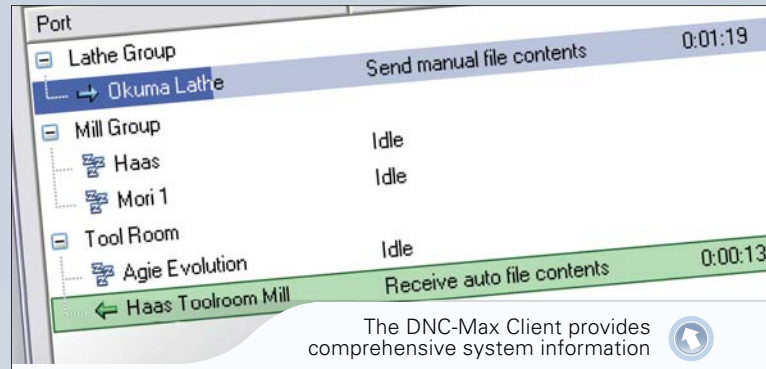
Port

Lathe Group

Okuma Lathe | Send manual file contents | 0:01:19

Mill Group

Haas | Idle

Mori 1 | Idle

Tool Room

Agie Evolution | Idle

Haas Toolroom Mill | Receive auto file contents | 0:00:13

The DNC-Max Client provides comprehensive system information